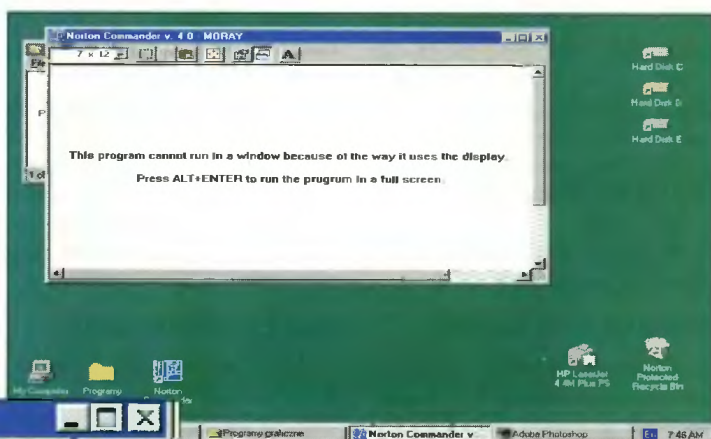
Norton Commander v. 4.0 - MORAY

7 x 12

This program cannot run in a window because of the way it uses the display.

Press ALT+ENTER to run the prugrum in a full screen.

Hard Disk C

Hard Disk D

Hard Disk E

My Computer

Programy

Norton

HP LaserJet 4.4M Plus PS

Norton Protected Recycle Bin

Programy graficzne

Norton Commander v

Adobe Photoshop

7:46 AM